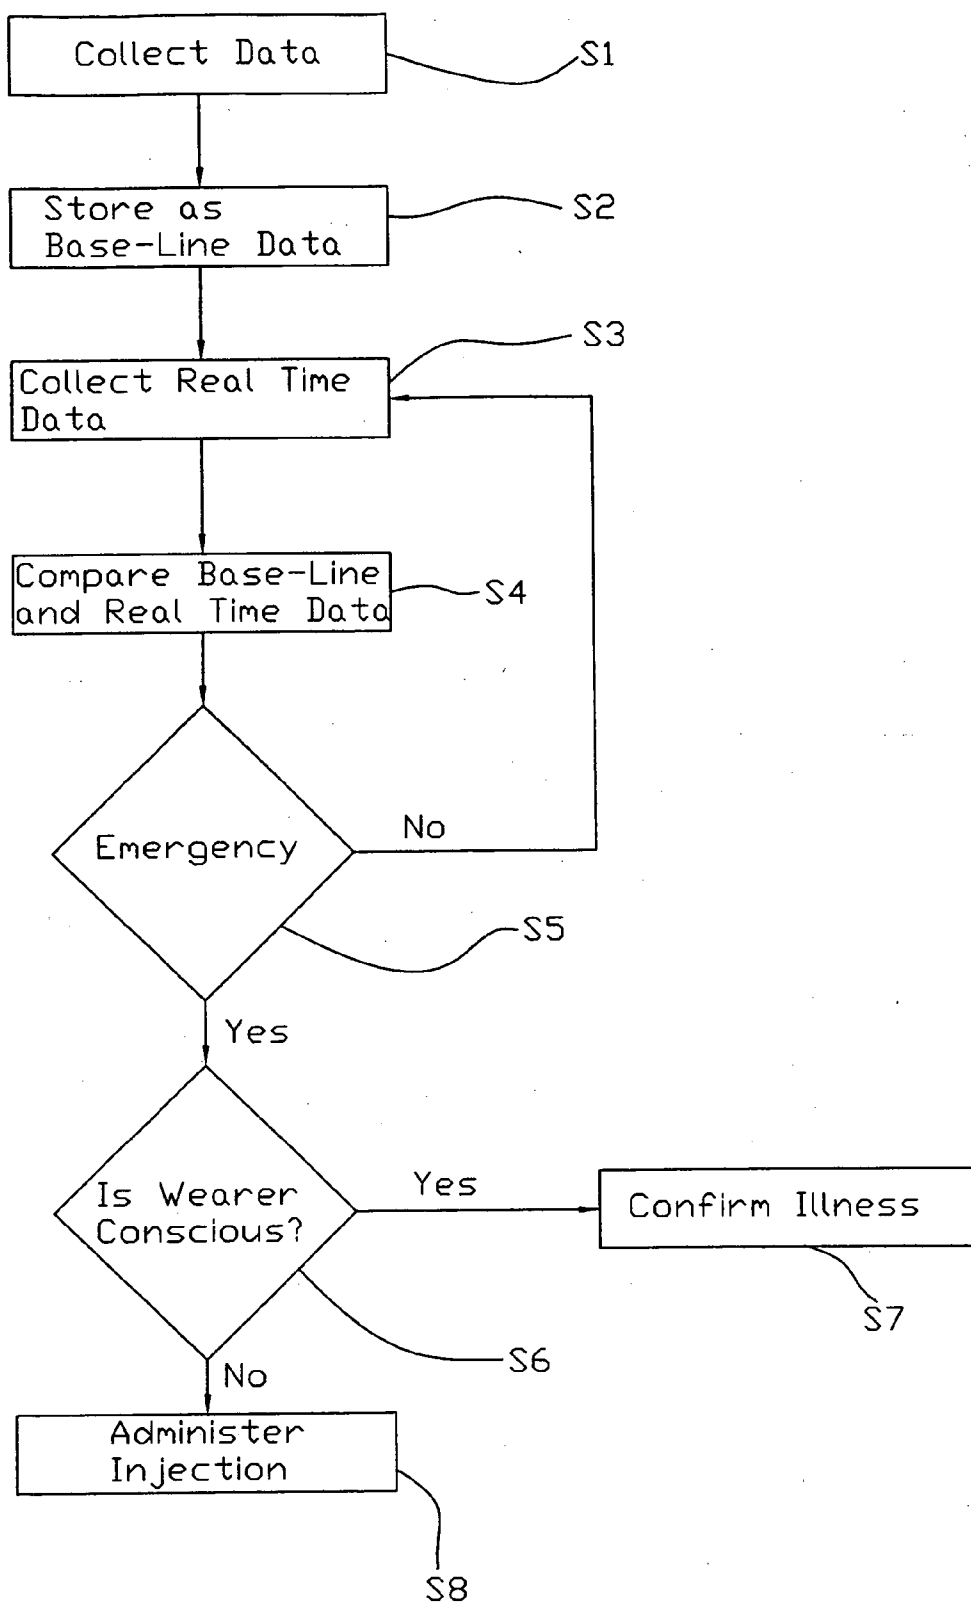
Collect Data
S1

Store as Base-Line Data
S2

S3
Collect Real Time Data

Compare Base-Line and Real Time Data
S4

Emergency
No
S5

Yes

Is Wearer Conscious?
Yes
Confirm Illness
S7
S6
No

Administer Injection
S8